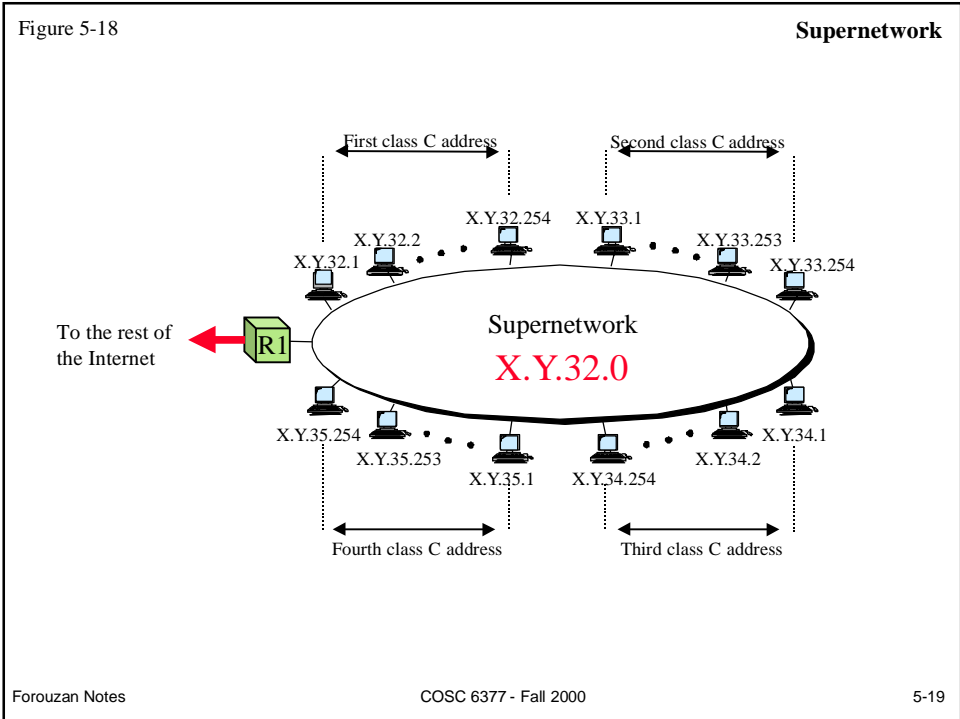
Figure 5-18

**Supernetwork**

First class C address

Second class C address

X.Y.32.254

X.Y.33.1

X.Y.32.2

X.Y.33.253

X.Y.32.1

X.Y.33.254

To the rest of the Internet

R1

Supernetwork

X.Y.32.0

X.Y.35.254

X.Y.34.1

X.Y.35.253

X.Y.34.2

X.Y.35.1

X.Y.34.254

Fourth class C address

Third class C address

Forouzan Notes

COSC 6377 - Fall 2000

5-19